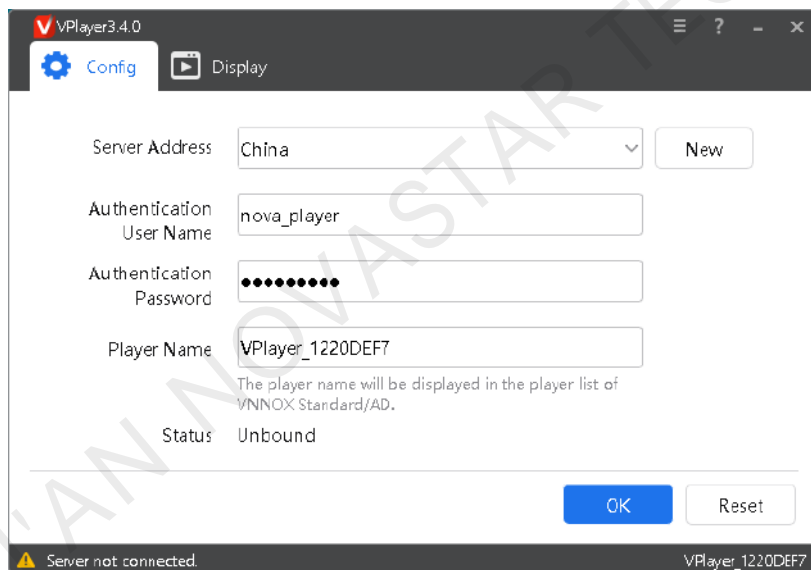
VPlayer3.4.0

Config Display

Server Address China New

Authentication User Name nova_player

Authentication Password ●●●●●●●●●

Player Name VPlayer_1220DEF7

The player name will be displayed in the player list of VNNOX Standard/AD.

Status Unbound

OK Reset

Server not connected. VPlayer_1220DEF7

XI'AN NOVASTAR TE